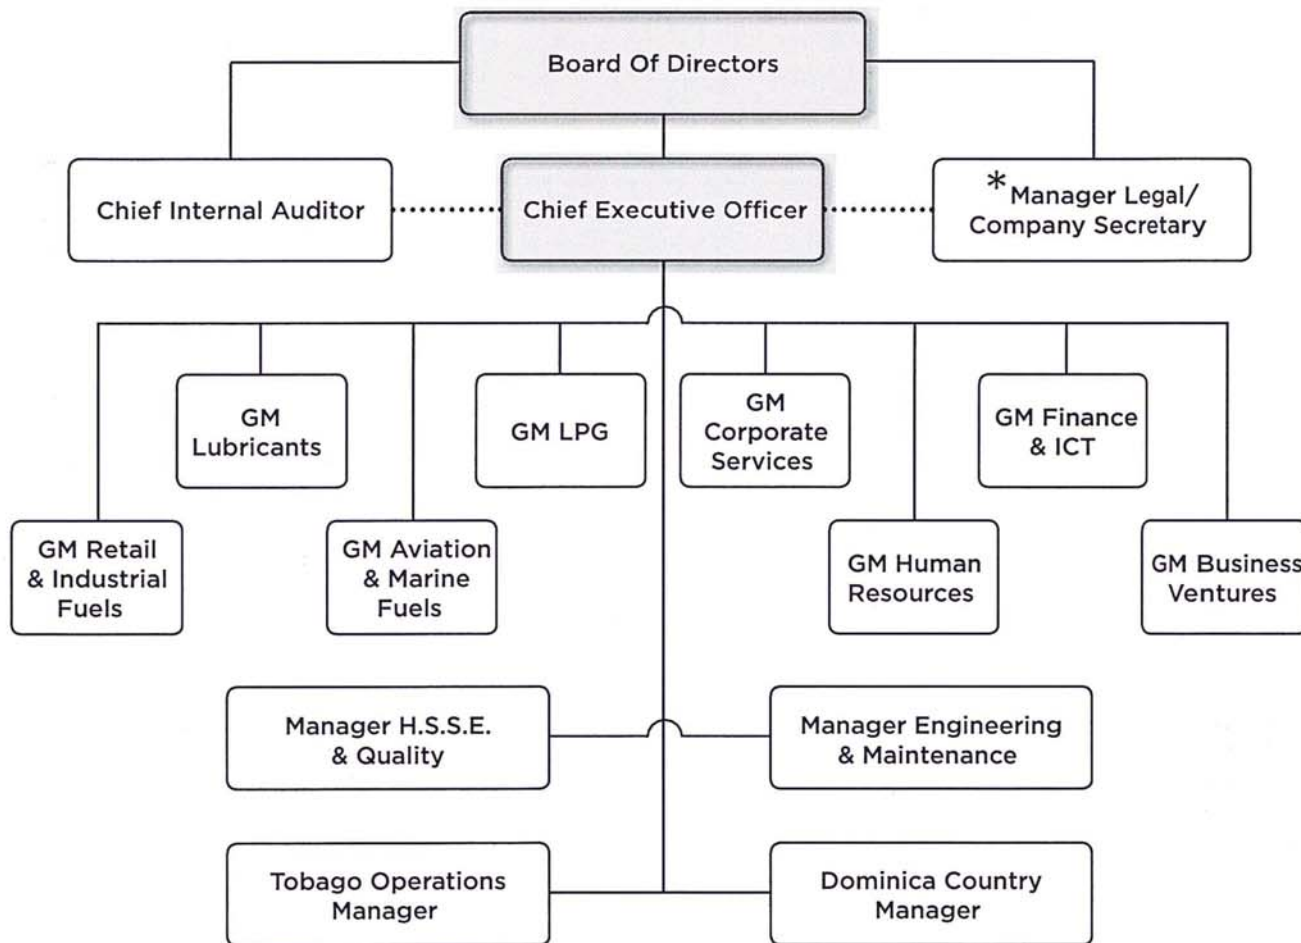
Board Of Directors

Chief Internal Auditor

Chief Executive Officer

*Manager Legal/ Company Secretary

GM Lubricants

GM LPG

GM Corporate Services

GM Finance & ICT

GM Retail & Industrial Fuels

GM Aviation & Marine Fuels

GM Human Resources

GM Business Ventures

Manager H.S.S.E. & Quality

Manager Engineering & Maintenance

Tobago Operations Manager

Dominica Country Manager